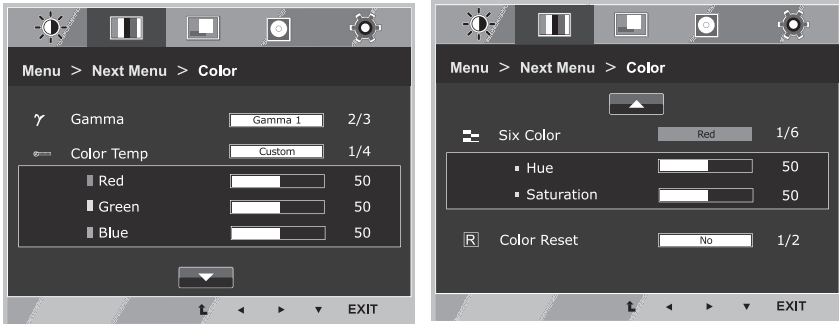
Menu > Next Menu > Color

Gamma | Gamma 1 | 2/3

Color Temp | Custom | 1/4

Red | 50

Green | 50

Blue | 50

◄ ► ▼ EXIT

Menu > Next Menu > Color

Six Color | Red | 1/6

Hue | 50

Saturation | 50

R Color Reset | No | 1/2

◄ ► ▼ EXIT